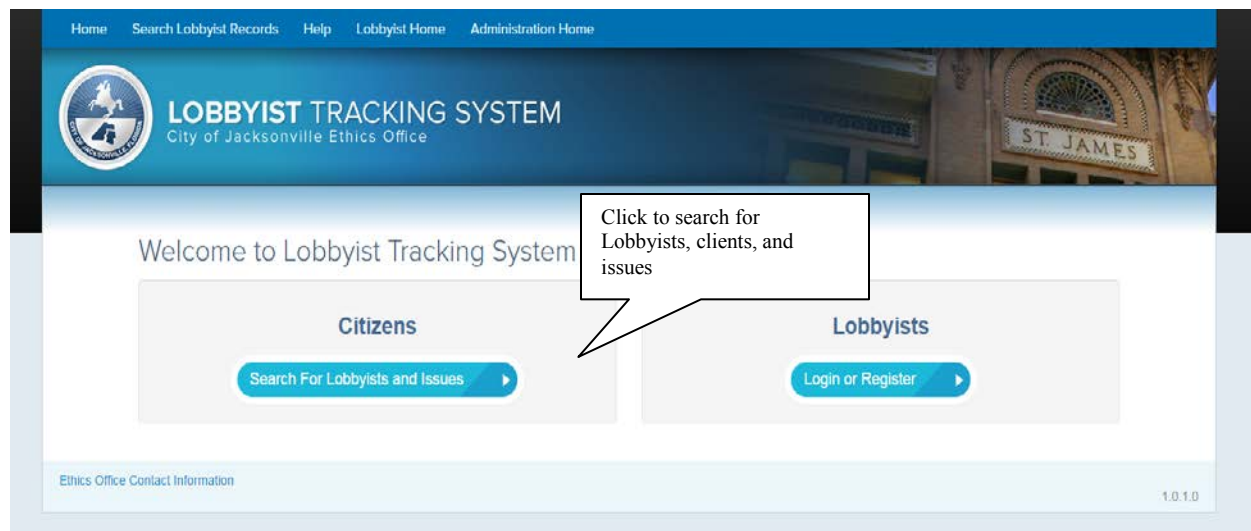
Home Search Lobbyist Records Help Lobbyist Home Administration Home

CITY OF JACKSONVILLE FLORIDA

LOBBYIST TRACKING SYSTEM
City of Jacksonville Ethics Office

ST. JAMES

Click to search for Lobbyists, clients, and issues

Welcome to Lobbyist Tracking System

Citizens

Search For Lobbyists and Issues

Lobbyists

Login or Register

Ethics Office Contact Information

1.0.1.0